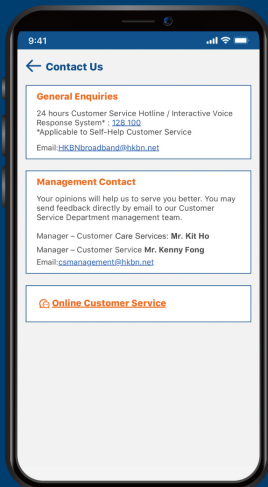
9:41

Contact Us

General Enquiries

24 hours Customer Service Hotline / Interactive Voice Response System* : 128 100
*Applicable to Self-Help Customer Service

Email:HKBNbroadband@hkbn.net

Management Contact

Your opinions will help us to serve you better. You may send feedback directly by email to our Customer Service Department management team.

Manager – Customer Care Services: Mr. Kit Ho

Manager – Customer Service Mr. Kenny Fong

Email:csmanagement@hkbn.net

Online Customer Service